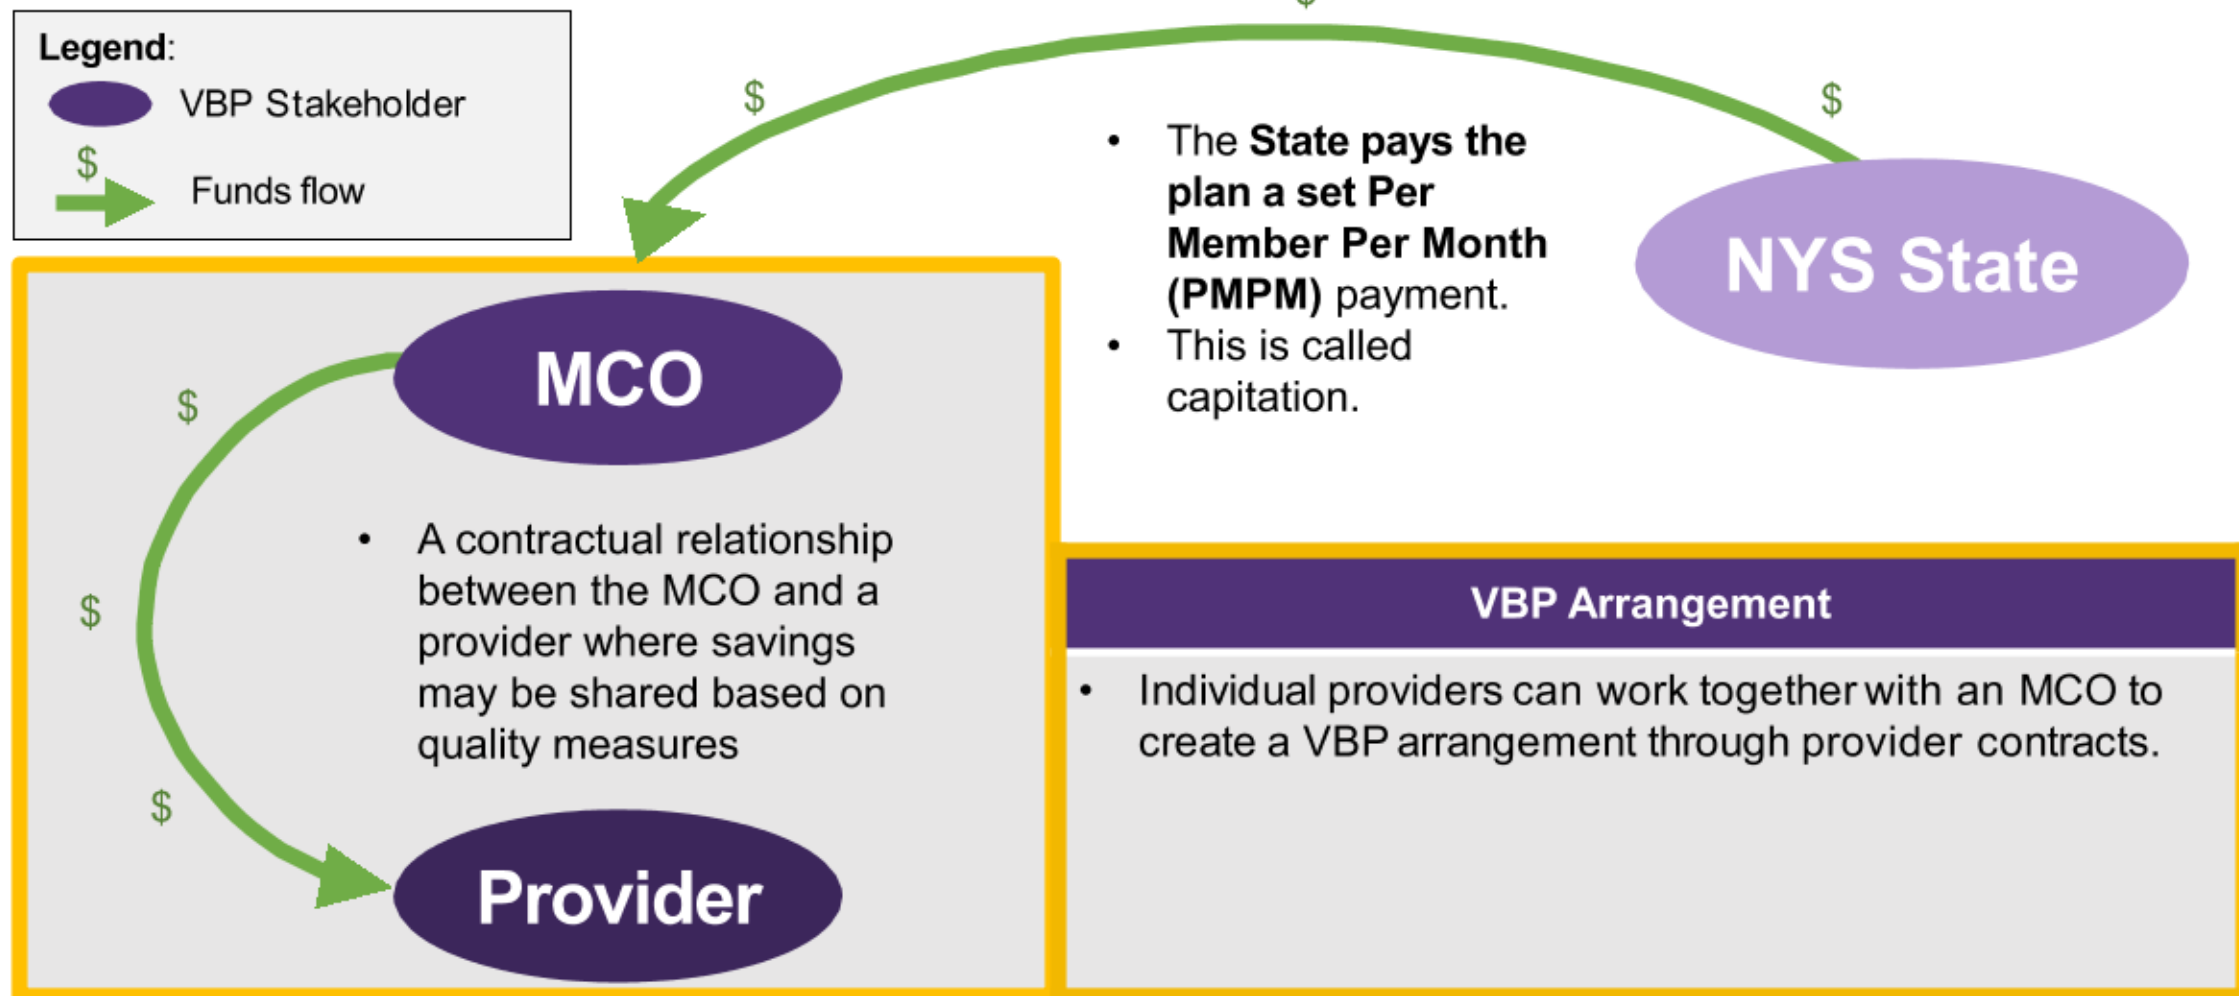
Legend:
VBP Stakeholder
$
Funds flow

$
$
$

- The **State pays the plan a set Per Member Per Month (PMPM)** payment.
- This is called capitation.

NYS State

MCO

$

$

$

- A contractual relationship between the MCO and a provider where savings may be shared based on quality measures

Provider

VBP Arrangement

- Individual providers can work together with an MCO to create a VBP arrangement through provider contracts.